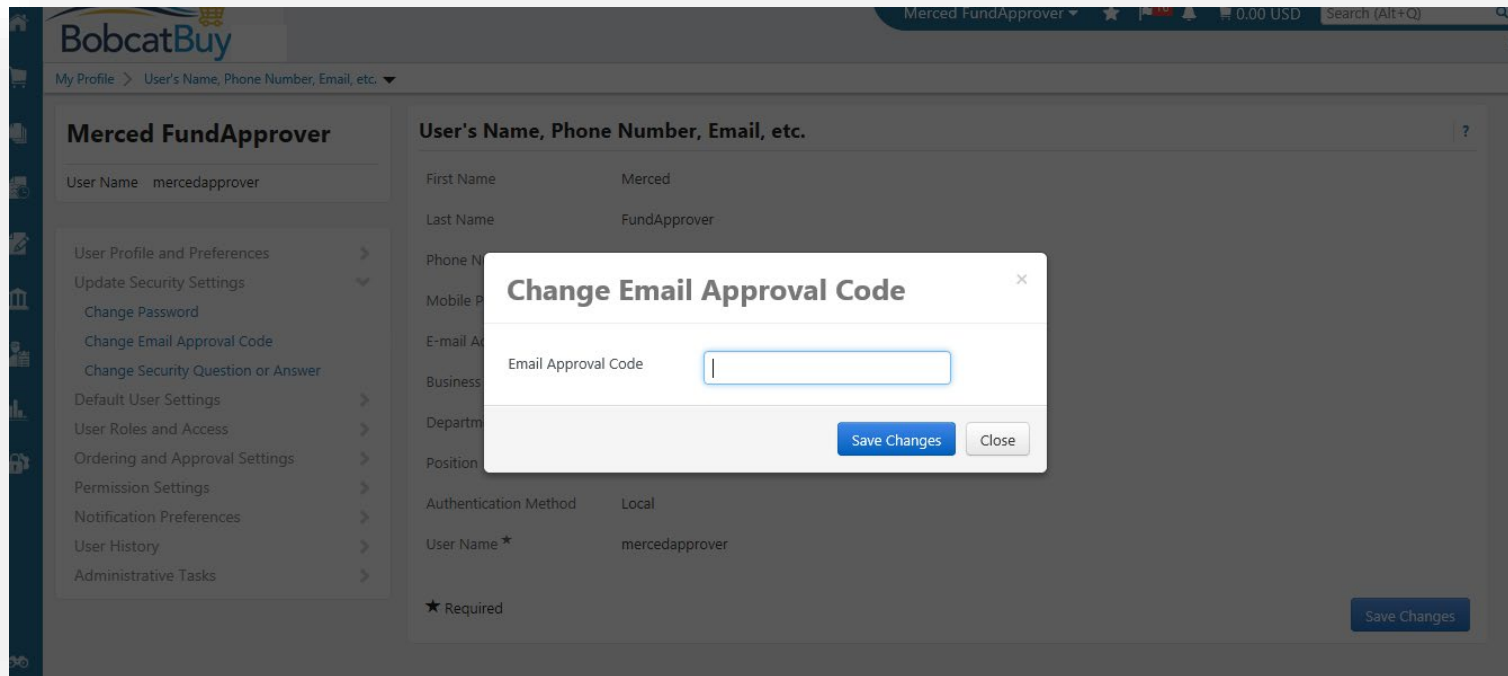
BobcatBuy

Merced FundApprover ▾ 0.00 USD Search (Alt+Q)

My Profile > User's Name, Phone Number, Email, etc. ▾

Merced FundApprover

User Name mercedapprover

User Profile and Preferences
Update Security Settings
Change Password
Change Email Approval Code
Change Security Question or Answer
Default User Settings
User Roles and Access
Ordering and Approval Settings
Permission Settings
Notification Preferences
User History
Administrative Tasks

User's Name, Phone Number, Email, etc.

?

First Name Merced
Last Name FundApprover
Phone N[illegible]
Mobile P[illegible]
E-mail A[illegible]
Business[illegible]
Departm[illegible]
Position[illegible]
Authentication Method Local
User Name ★ mercedapprover

★ Required

Save Changes

Change Email Approval Code

×

Email Approval Code

Save Changes Close